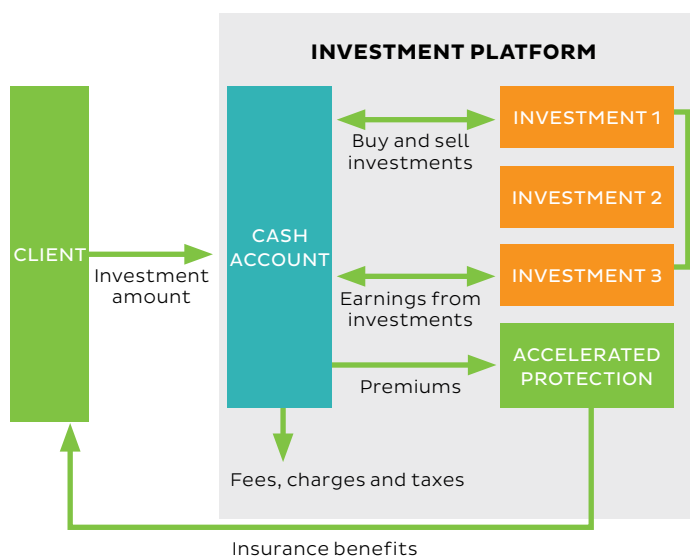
INVESTMENT PLATFORM

CLIENT

Investment amount

CASH ACCOUNT

Buy and sell investments

INVESTMENT 1

INVESTMENT 2

INVESTMENT 3

Earnings from investments

ACCELERATED PROTECTION

Premiums

Fees, charges and taxes

Insurance benefits